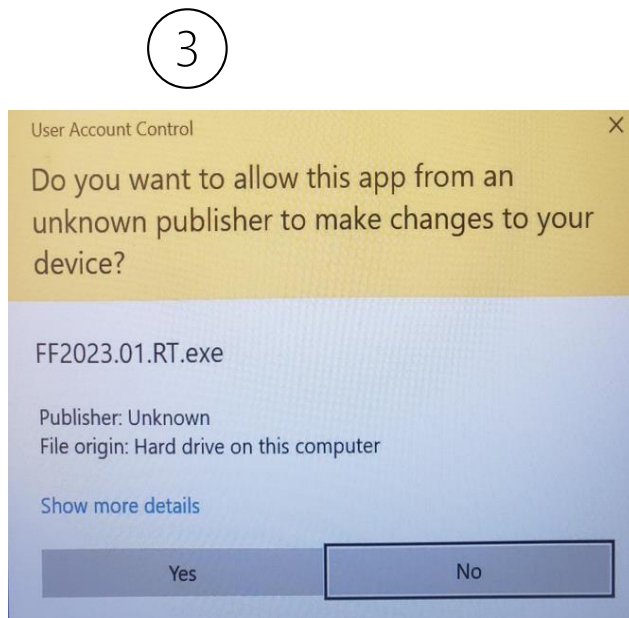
3

User Account Control

×

Do you want to allow this app from an unknown publisher to make changes to your device?

FF2023.01.RT.exe

Publisher: Unknown
File origin: Hard drive on this computer

Show more details

Yes

No